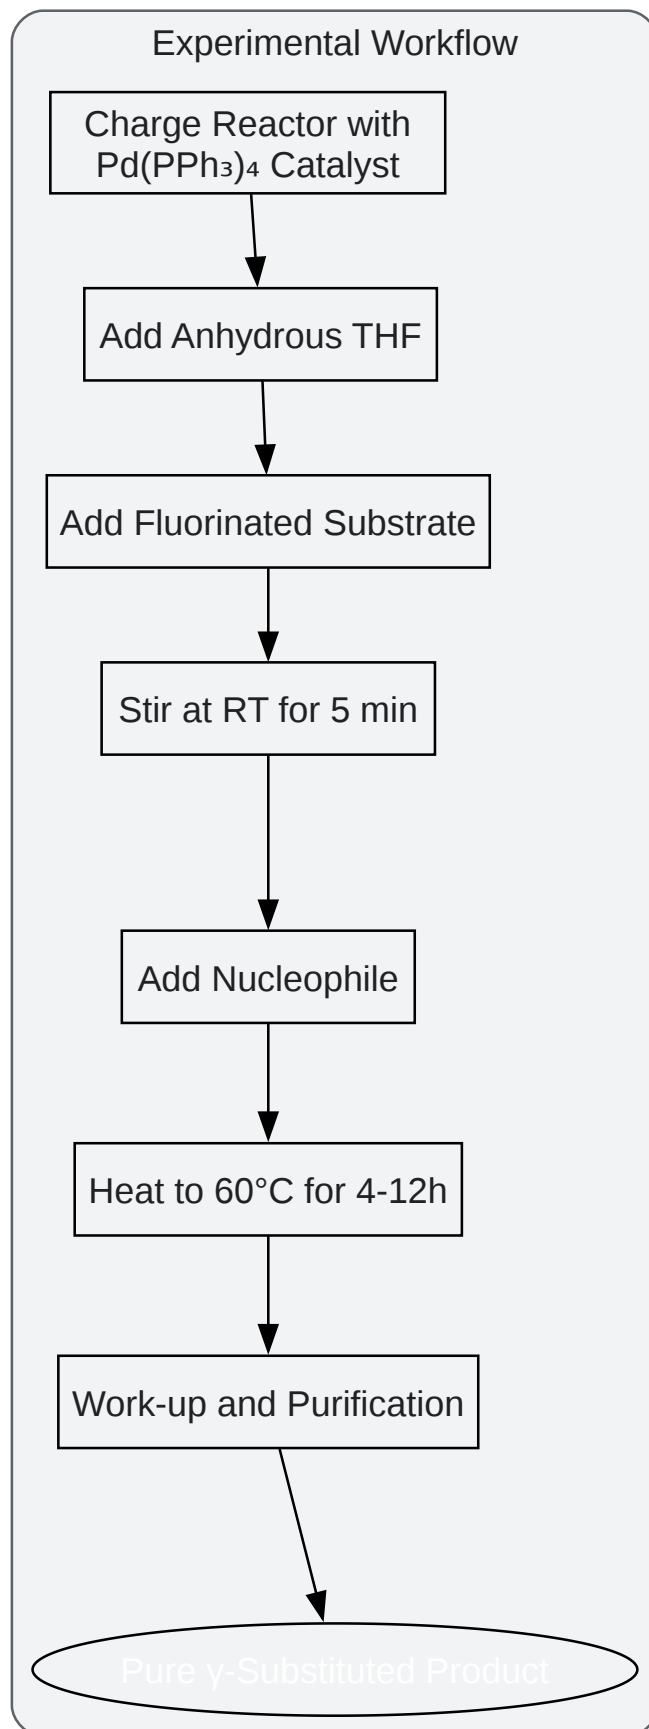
Experimental Workflow

Charge Reactor with $Pd(PPh_3)_4$ Catalyst

Add Anhydrous THF

Add Fluorinated Substrate

Stir at RT for 5 min

Add Nucleophile

Heat to 60°C for 4-12h

Work-up and Purification

Pure γ-Substituted Product